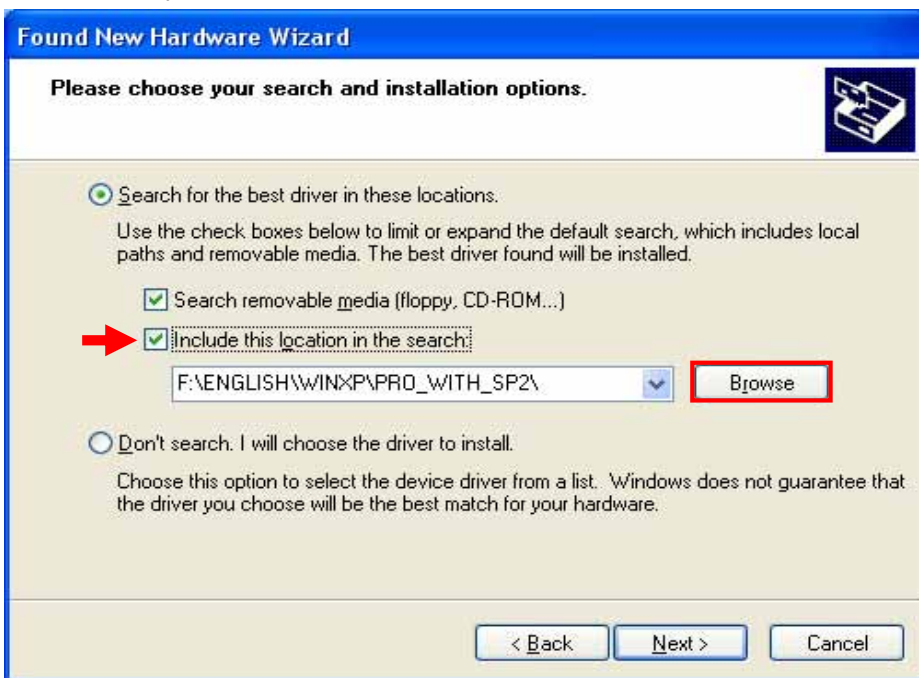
Found New Hardware Wizard

Please choose your search and installation options.

Search for the best driver in these locations.

Use the check boxes below to limit or expand the default search, which includes local paths and removable media. The best driver found will be installed.

Search removable media (floppy, CD-ROM...)

Include this location in the search:

F:\ENGLISH\WINXP\PRO_WITH_SP2\

Browse

Don't search. I will choose the driver to install.

Choose this option to select the device driver from a list. Windows does not guarantee that the driver you choose will be the best match for your hardware.

< Back

Next >

Cancel